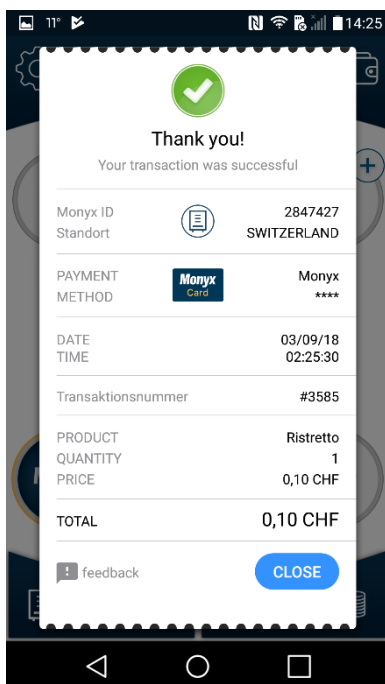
11° 14:25

Thank you!
Your transaction was successful

| | |
|---|---|
| Monyx ID | 2847427 |
| Standort | SWITZERLAND |

| | | |
|---|---|---|
| PAYMENT METHOD | Monyx Card | Monyx **** |

| | |
|---|---|
| DATE | 03/09/18 |
| TIME | 02:25:30 |

| | |
|---|---|
| Transaktionsnummer | #3585 |

| | |
|---|---|
| PRODUCT | Ristretto |
| QUANTITY | 1 |
| PRICE | 0,10 CHF |

| | |
|---|---|
| TOTAL | 0,10 CHF |

feedback

CLOSE